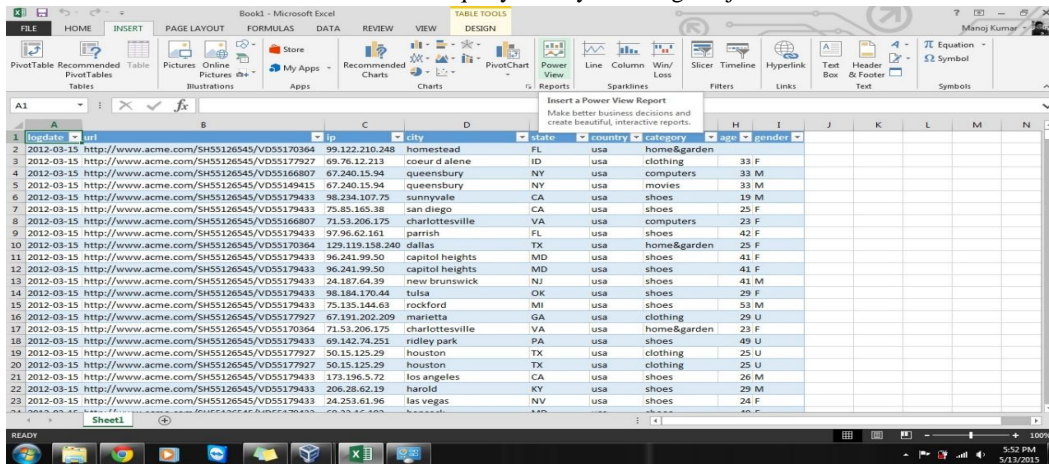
Book1 - Microsoft Excel | TABLE TOOLS | ? – ✕

FILE | HOME | INSERT | PAGE LAYOUT | FORMULAS | DATA | REVIEW | VIEW | DESIGN | Manoj Kumar

PivotTable | Recommended PivotTables | Table | Tables | Pictures | Online Pictures | Illustrations | Store | My Apps | Apps | Recommended Charts | Charts | PivotChart | Power View | Reports | Line | Column | Win/Loss | Sparklines | Slicer | Timeline | Filters | Hyperlink | Links | Text Box | Header & Footer | Text | Equation | Symbol | Symbols

Insert a Power View Report
Make better business decisions and create beautiful, interactive reports.

A1

| | A | B | C | D | E | F | G | H | I |
|---|---|---|---|---|---|---|---|---|---|
| 1 | logdate | url | ip | city | state | country | category | age | gender |
| 2 | 2012-03-15 | http://www.acme.com/SH55126545/VD55170364 | 99.122.210.248 | homestead | FL | usa | home&garden | | |
| 3 | 2012-03-15 | http://www.acme.com/SH55126545/VD55177927 | 69.76.12.213 | coeur d alene | ID | usa | clothing | 33 | F |
| 4 | 2012-03-15 | http://www.acme.com/SH55126545/VD55166807 | 67.240.15.94 | queensbury | NY | usa | computers | 33 | M |
| 5 | 2012-03-15 | http://www.acme.com/SH55126545/VD55149415 | 67.240.15.94 | queensbury | NY | usa | movies | 33 | M |
| 6 | 2012-03-15 | http://www.acme.com/SH55126545/VD55179433 | 98.234.107.75 | sunnyvale | CA | usa | shoes | 19 | M |
| 7 | 2012-03-15 | http://www.acme.com/SH55126545/VD55179433 | 75.85.165.38 | san diego | CA | usa | shoes | 25 | F |
| 8 | 2012-03-15 | http://www.acme.com/SH55126545/VD55166807 | 71.53.206.175 | charlottesville | VA | usa | computers | 23 | F |
| 9 | 2012-03-15 | http://www.acme.com/SH55126545/VD55179433 | 97.96.62.161 | parrish | FL | usa | shoes | 42 | F |
| 10 | 2012-03-15 | http://www.acme.com/SH55126545/VD55170364 | 129.119.158.240 | dallas | TX | usa | home&garden | 25 | F |
| 11 | 2012-03-15 | http://www.acme.com/SH55126545/VD55179433 | 96.241.99.50 | capitol heights | MD | usa | shoes | 41 | F |
| 12 | 2012-03-15 | http://www.acme.com/SH55126545/VD55179433 | 96.241.99.50 | capitol heights | MD | usa | shoes | 41 | F |
| 13 | 2012-03-15 | http://www.acme.com/SH55126545/VD55179433 | 24.187.64.39 | new brunswick | NJ | usa | shoes | 41 | M |
| 14 | 2012-03-15 | http://www.acme.com/SH55126545/VD55179433 | 98.184.170.44 | tulsa | OK | usa | shoes | 29 | F |
| 15 | 2012-03-15 | http://www.acme.com/SH55126545/VD55179433 | 75.135.144.63 | rockford | MI | usa | shoes | 53 | M |
| 16 | 2012-03-15 | http://www.acme.com/SH55126545/VD55177927 | 67.191.202.209 | marietta | GA | usa | clothing | 29 | U |
| 17 | 2012-03-15 | http://www.acme.com/SH55126545/VD55170364 | 71.53.206.175 | charlottesville | VA | usa | home&garden | 23 | F |
| 18 | 2012-03-15 | http://www.acme.com/SH55126545/VD55179433 | 69.142.74.251 | ridley park | PA | usa | shoes | 49 | U |
| 19 | 2012-03-15 | http://www.acme.com/SH55126545/VD55177927 | 50.15.125.29 | houston | TX | usa | clothing | 25 | U |
| 20 | 2012-03-15 | http://www.acme.com/SH55126545/VD55177927 | 50.15.125.29 | houston | TX | usa | clothing | 25 | U |
| 21 | 2012-03-15 | http://www.acme.com/SH55126545/VD55179433 | 173.196.5.72 | los angeles | CA | usa | shoes | 26 | M |
| 22 | 2012-03-15 | http://www.acme.com/SH55126545/VD55179433 | 206.28.62.19 | harold | KY | usa | shoes | 29 | M |
| 23 | 2012-03-15 | http://www.acme.com/SH55126545/VD55179433 | 24.253.61.96 | las vegas | NV | usa | shoes | 24 | F |

Sheet1

READY | 100%

5:52 PM
5/13/2015